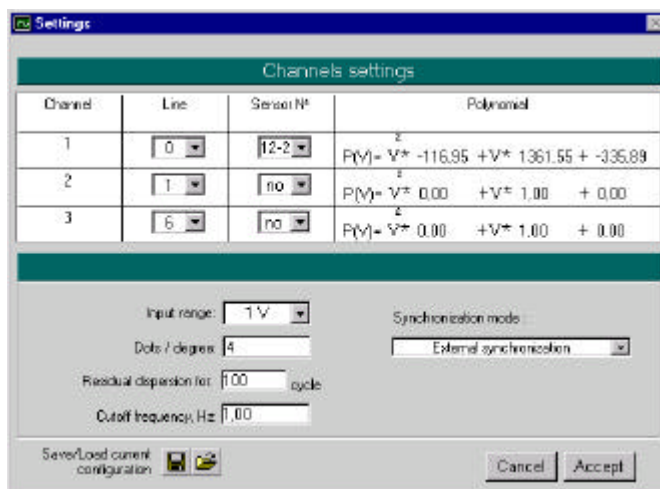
Settings

Channels settings

| Channel | Line | Sensor Nº | Polynomial |
|---|---|---|---|
| 1 | 0 | 12-2 | P(V)= V* $^2$ -116.95 +V* 1361.55 + -335.89 |
| 2 | 1 | no | P(V)= V* $^2$ 0.00 +V* 1.00 + 0.00 |
| 3 | 6 | no | P(V)= V* $^2$ 0.00 +V* 1.00 + 0.00 |

Input range: 1 V

Dots / degree 4

Residual dispersion for 100 cycle

Cutoff frequency, Hz 1.00

Synchronization mode :

External synchronization

Save/Load current configuration

Cancel

Accept